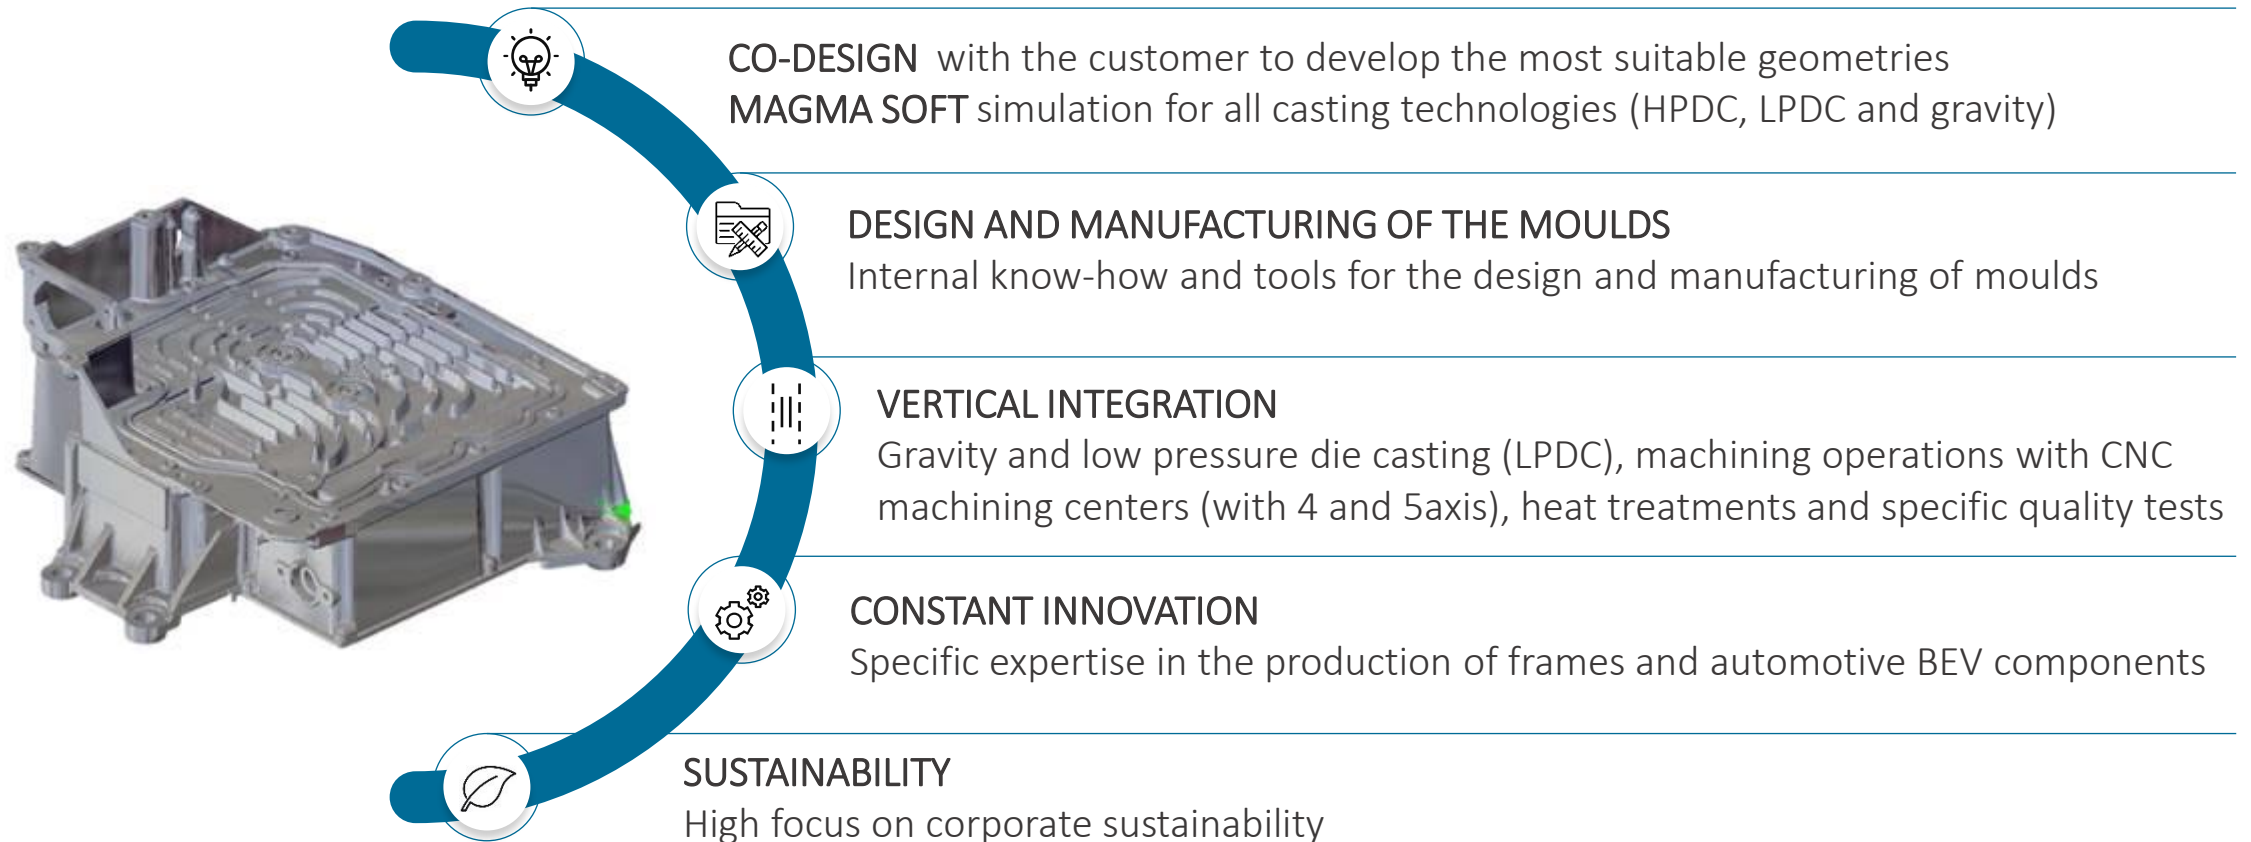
CO-DESIGN with the customer to develop the most suitable geometries
MAGMA SOFT simulation for all casting technologies (HPDC, LPDC and gravity)

DESIGN AND MANUFACTURING OF THE MOULDS
Internal know-how and tools for the design and manufacturing of moulds

VERTICAL INTEGRATION
Gravity and low pressure die casting (LPDC), machining operations with CNC machining centers (with 4 and 5axis), heat treatments and specific quality tests

CONSTANT INNOVATION
Specific expertise in the production of frames and automotive BEV components

SUSTAINABILITY
High focus on corporate sustainability